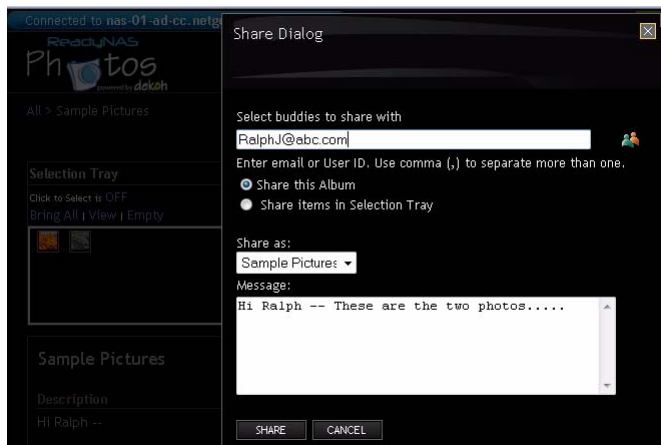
Connected to nas-01-ad-cc.netg

ReadyNAS
Photos
powered by dekoh

All > Sample Pictures

Selection Tray
Click to Select is OFF
Bring All | View | Empty

Sample Pictures

Description
Hi Ralph --

Share Dialog

Select buddies to share with
RalphJ@abc.com
Enter email or User ID. Use comma (,) to separate more than one.
Share this Album
Share items in Selection Tray

Share as:
Sample Pictures
Message:
Hi Ralph -- These are the two photos.....

SHARE
CANCEL